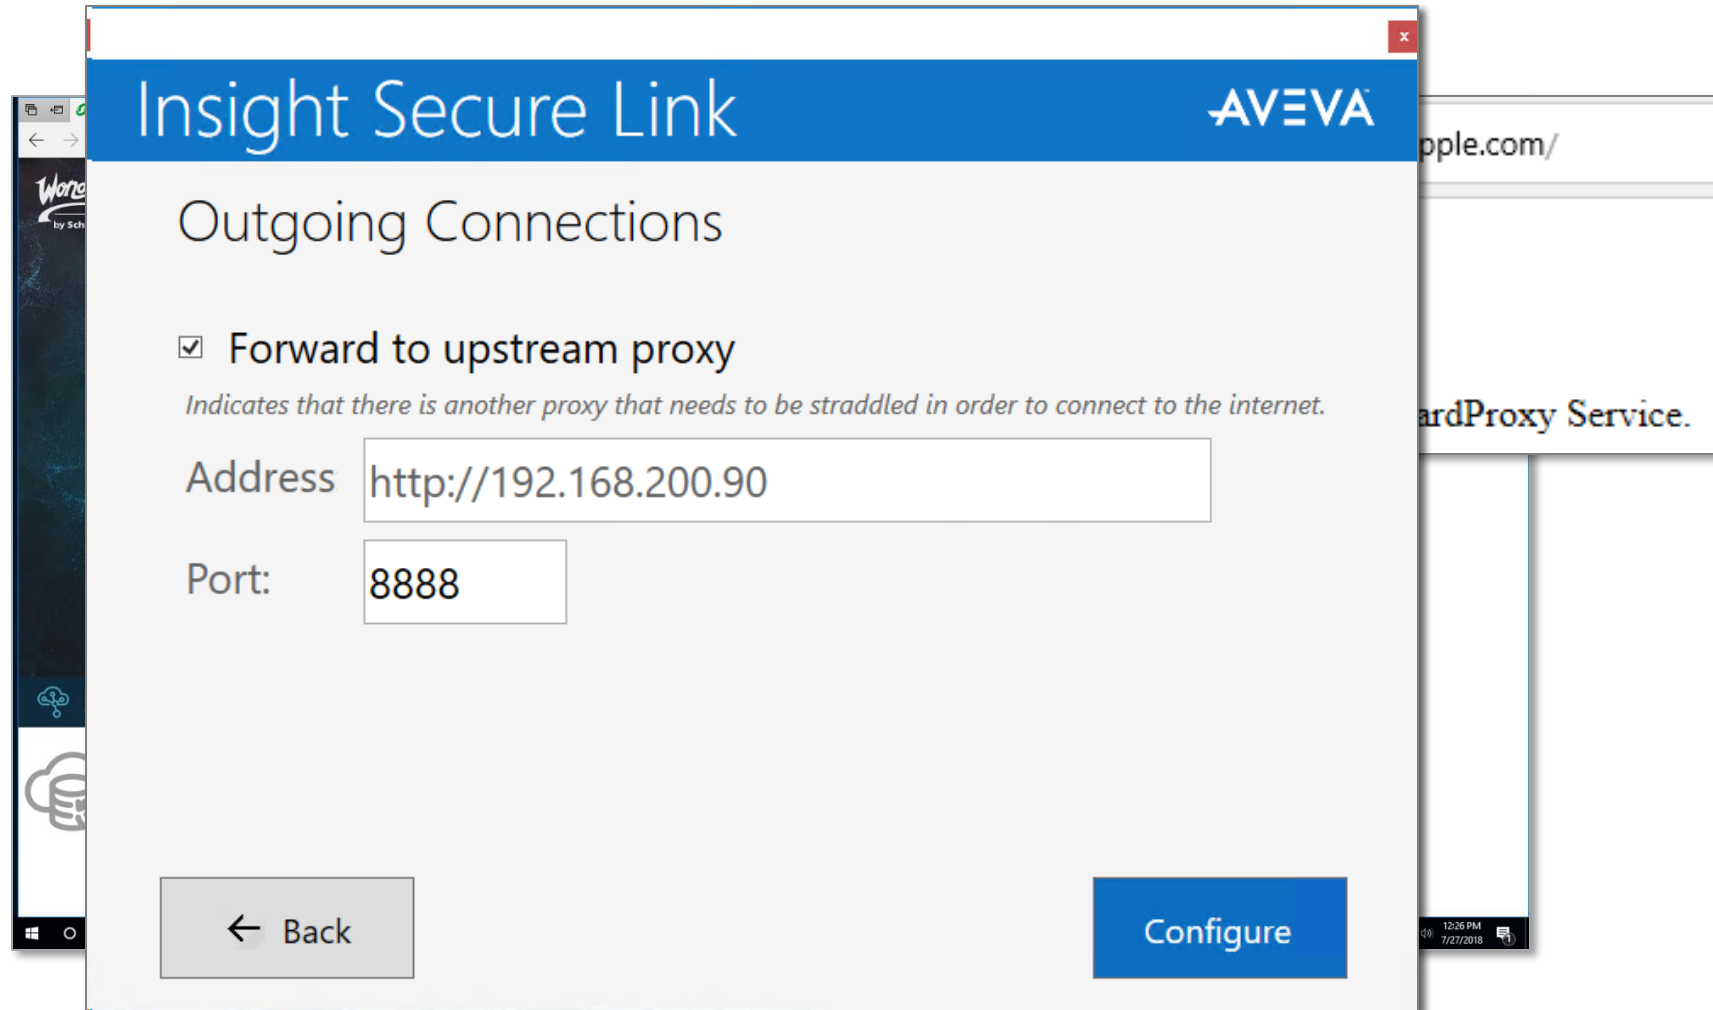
×

Insight Secure Link

AVEVA

Outgoing Connections

☑ Forward to upstream proxy

*Indicates that there is another proxy that needs to be straddled in order to connect to the internet.*

Address http://192.168.200.90

Port: 8888

← Back

Configure

pple.com/

ardProxy Service.

12:26 PM
7/27/2018